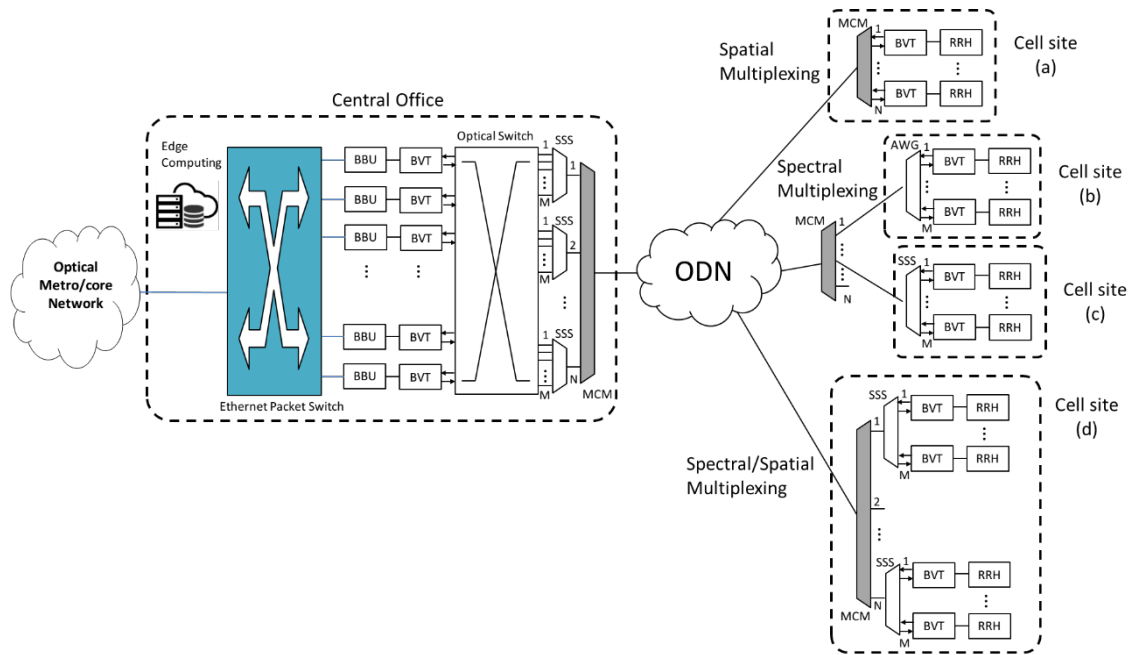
Central Office

Edge Computing

Optical Metro/core Network

Ethernet Packet Switch

BBU
BVT
BBU
BVT
BBU
BVT
⋮
⋮
BBU
BVT
BBU
BVT

Optical Switch

SSS
1
⋮
M
1
SSS
1
⋮
M
2
SSS
1
⋮
M
N
MCM

ODN

Spatial Multiplexing

MCM
1
BVT
RRH
⋮
⋮
BVT
RRH
N

Cell site (a)

Spectral Multiplexing

AWG
1
BVT
RRH
⋮
⋮
BVT
RRH
M

Cell site (b)

MCM
1
⋮
N

SSS
1
BVT
RRH
⋮
⋮
BVT
RRH
M

Cell site (c)

Spectral/Spatial Multiplexing

SSS
1
1
BVT
RRH
⋮
BVT
RRH
M
2
⋮
SSS
1
BVT
RRH
⋮
BVT
RRH
N
M
MCM

Cell site (d)